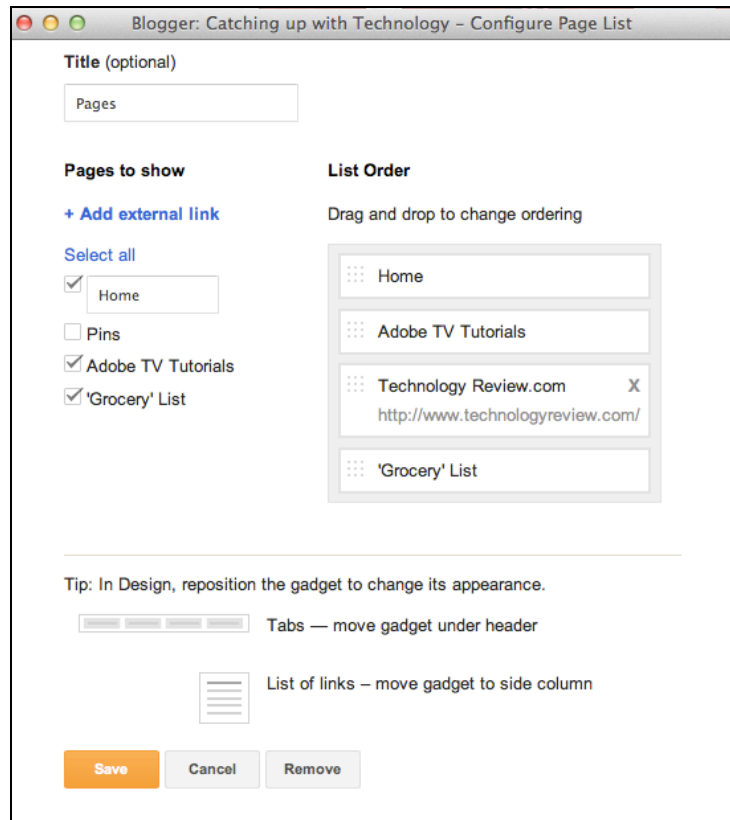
Blogger: Catching up with Technology – Configure Page List

Title (optional)

Pages

Pages to show

+ Add external link

Select all

Home

Pins

Adobe TV Tutorials

'Grocery' List

List Order

Drag and drop to change ordering

Home

Adobe TV Tutorials

Technology Review.com
http://www.technologyreview.com/

X

'Grocery' List

Tip: In Design, reposition the gadget to change its appearance.

Tabs — move gadget under header

List of links – move gadget to side column

Save

Cancel

Remove